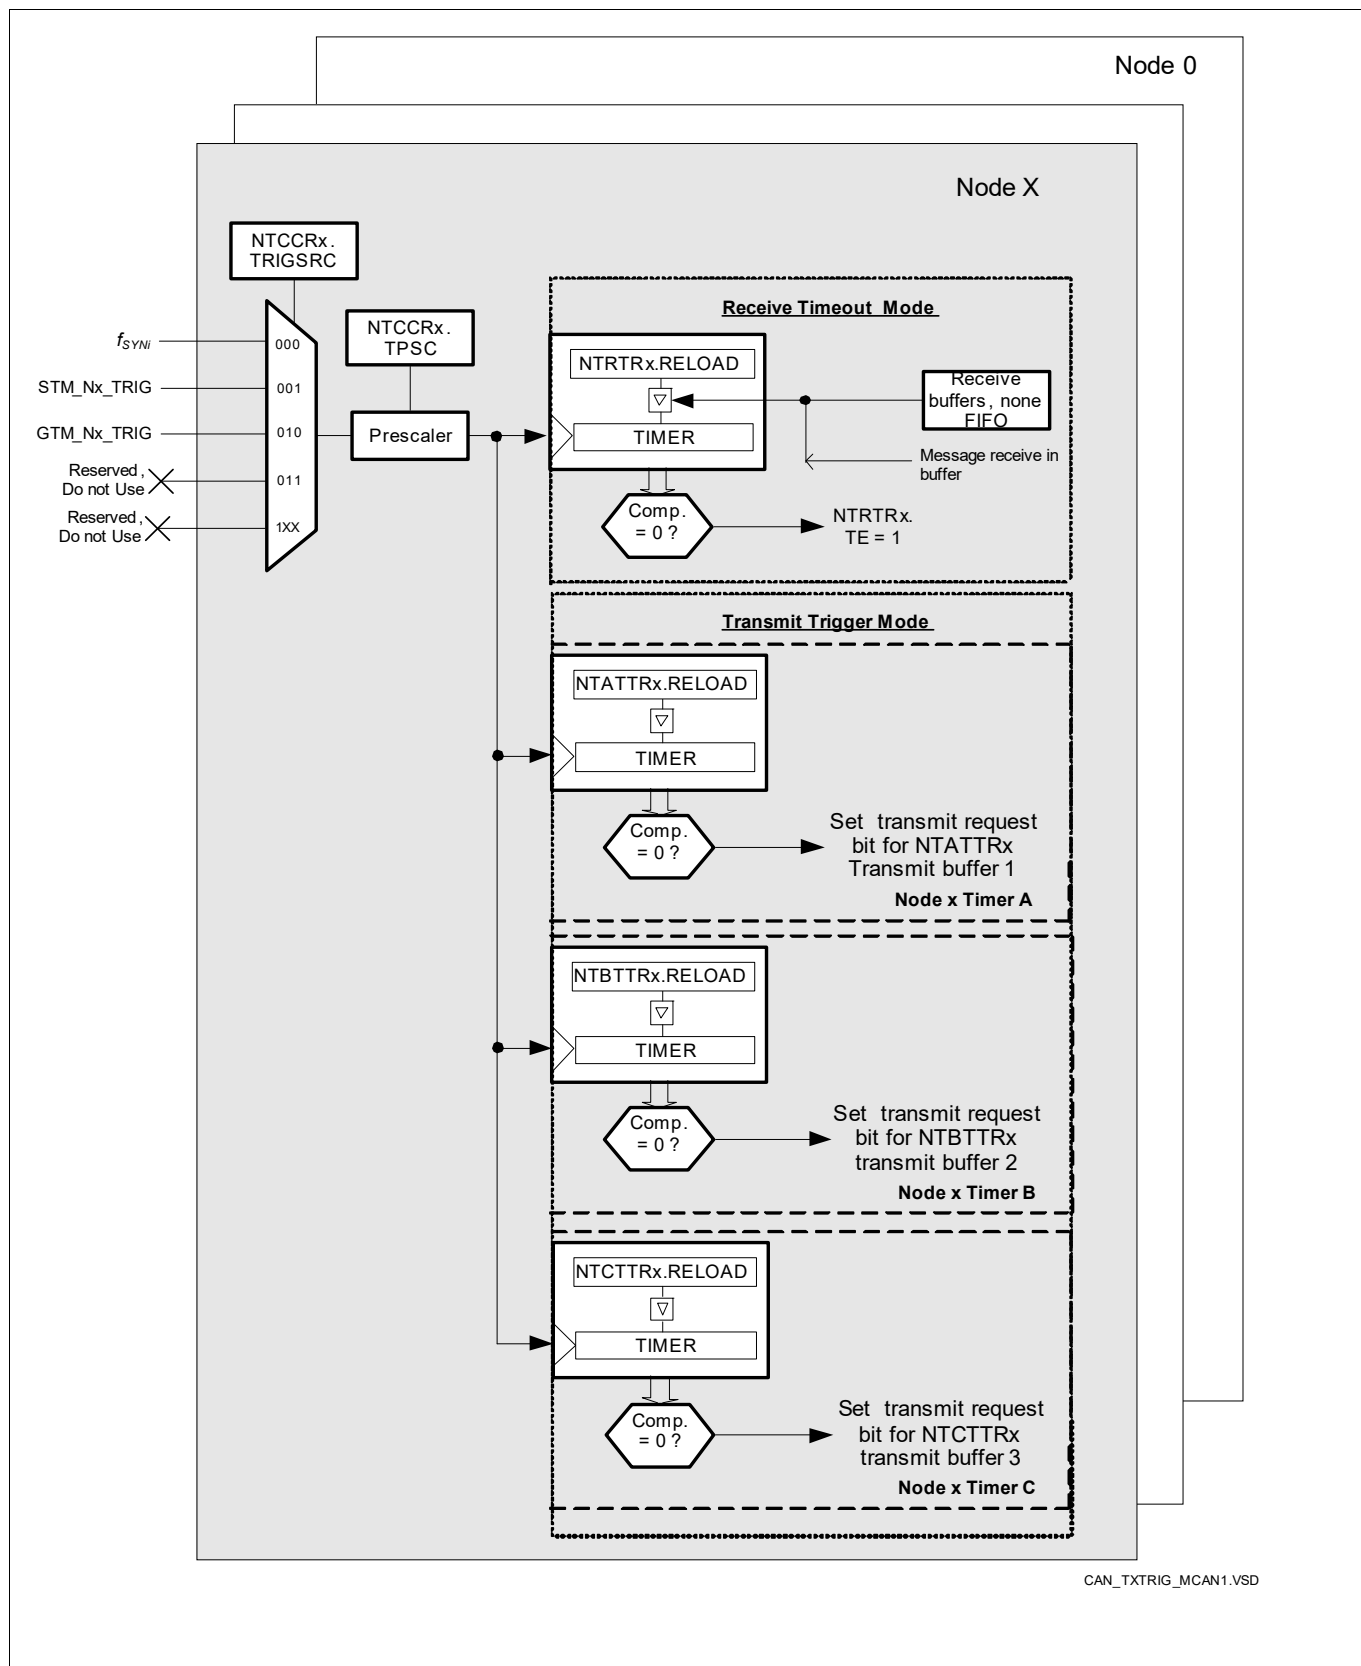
Node 0

Node X

NTCCRx. TRIGSRC

$f_{SYNi}$
STM_Nx_TRIG
GTM_Nx_TRIG
Reserved, Do not Use
Reserved, Do not Use

000
001
010
011
1XX

NTCCRx. TPSC

Prescaler

Receive Timeout Mode

NTRTRx.RELOAD
TIMER

Receive buffers, none FIFO

Message receive in buffer

Comp. = 0 ?

NTRTRx. TE = 1

Transmit Trigger Mode

NTATTRx.RELOAD
TIMER

Comp. = 0 ?

Set transmit request bit for NTATTRx Transmit buffer 1

Node x Timer A

NTBTTRx.RELOAD
TIMER

Comp. = 0 ?

Set transmit request bit for NTBTTRx transmit buffer 2

Node x Timer B

NTCTTRx.RELOAD
TIMER

Comp. = 0 ?

Set transmit request bit for NTCTTRx transmit buffer 3

Node x Timer C

CAN_TXTRIG_MCAN1.VSD